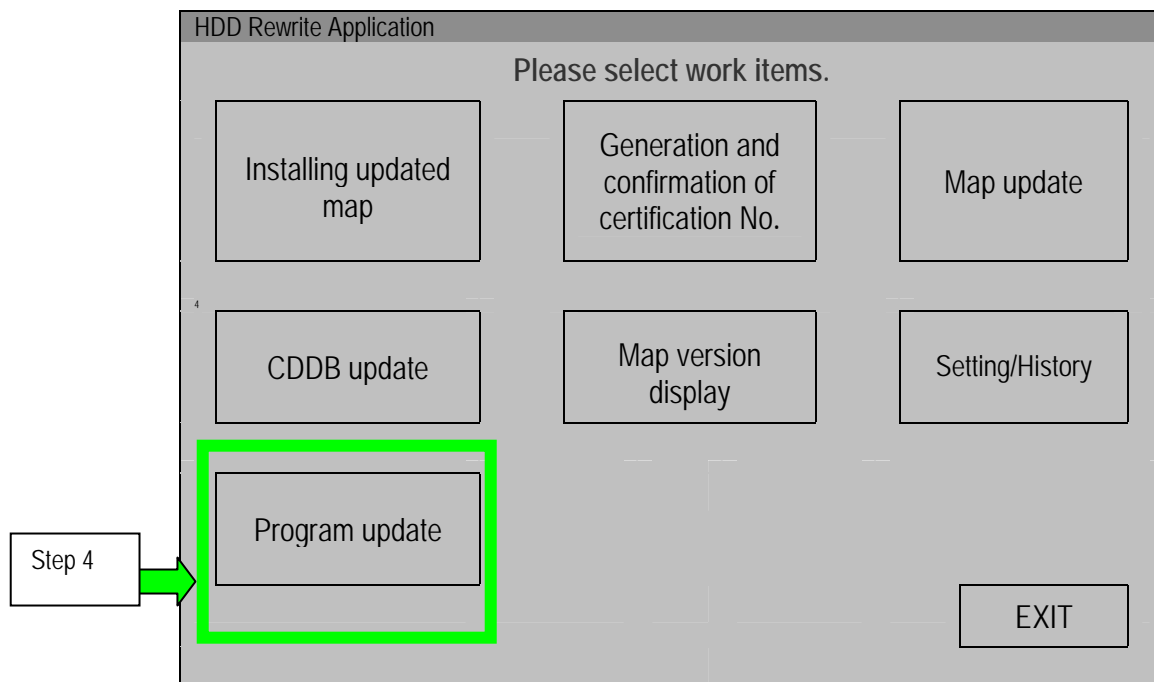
HDD Rewrite Application

Please select work items.

Installing updated map

Generation and confirmation of certification No.

Map update

4

CDDB update

Map version display

Setting/History

Step 4

Program update

EXIT